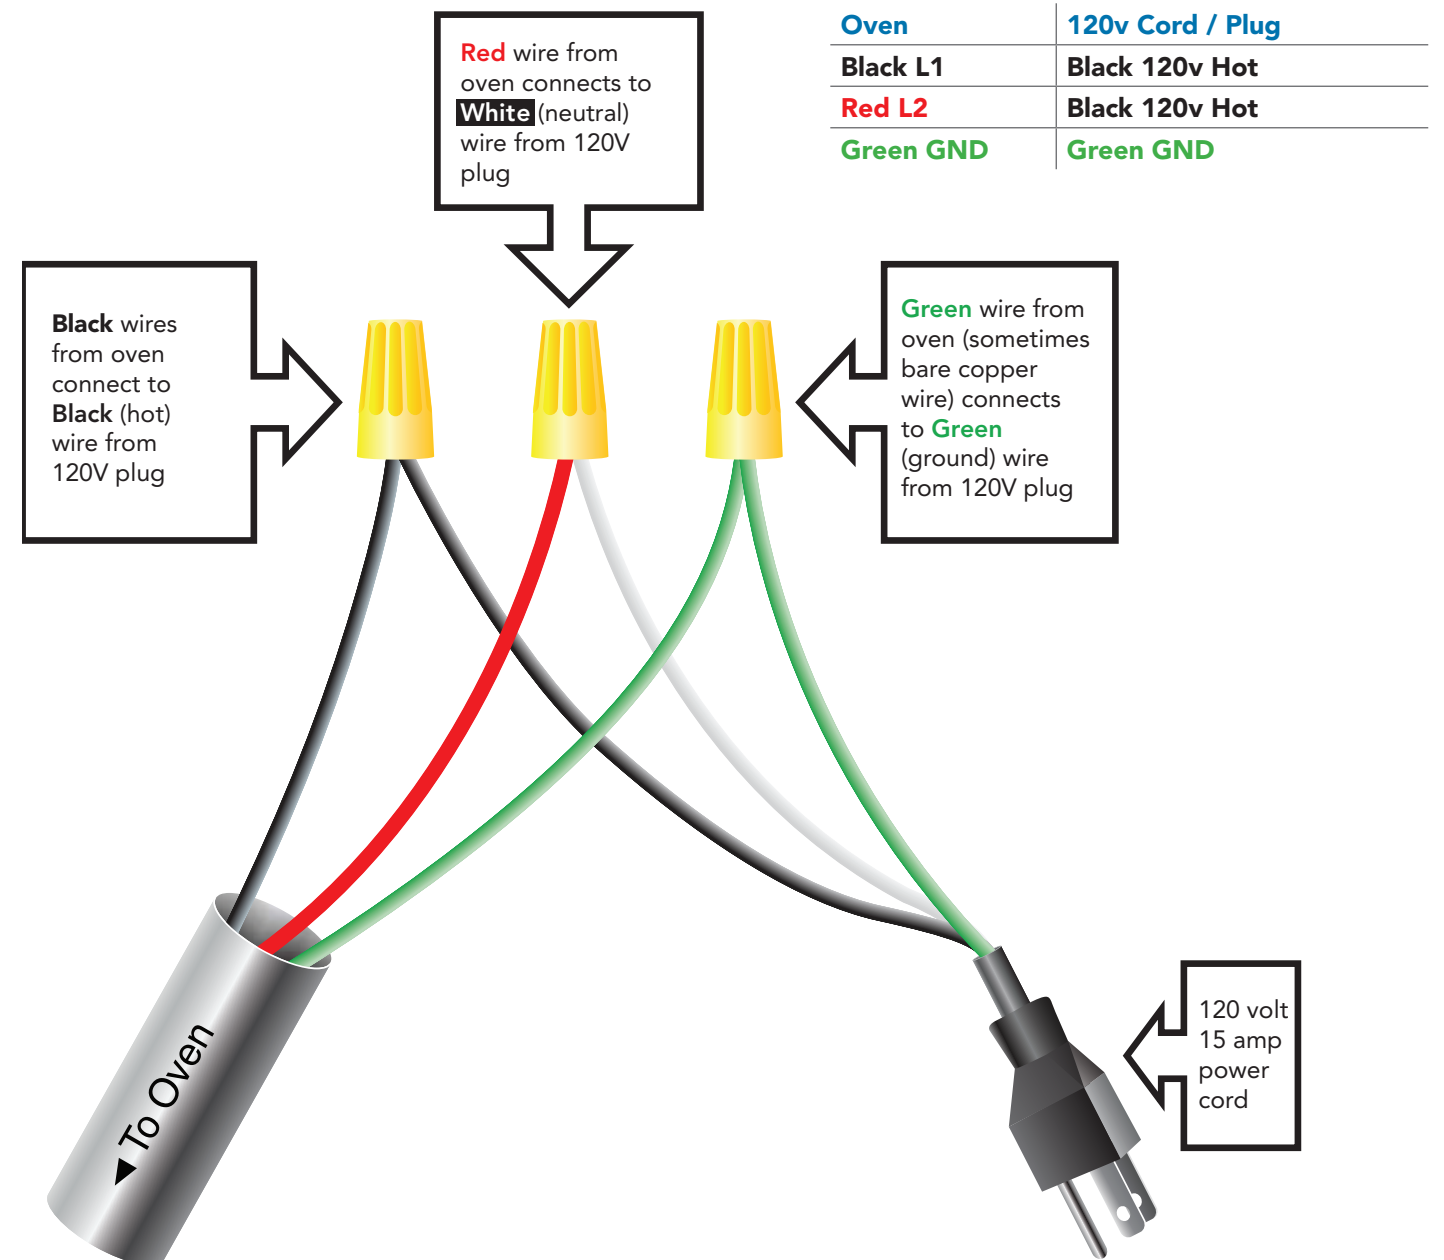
| Oven | 120v Cord / Plug |
|---|---|
| Black L1 | Black 120v Hot |
| Red L2 | Black 120v Hot |
| Green GND | Green GND |

Red wire from oven connects to White (neutral) wire from 120V plug

Black wires from oven connect to Black (hot) wire from 120V plug

Green wire from oven (sometimes bare copper wire) connects to Green (ground) wire from 120V plug

To Oven

120 volt 15 amp power cord